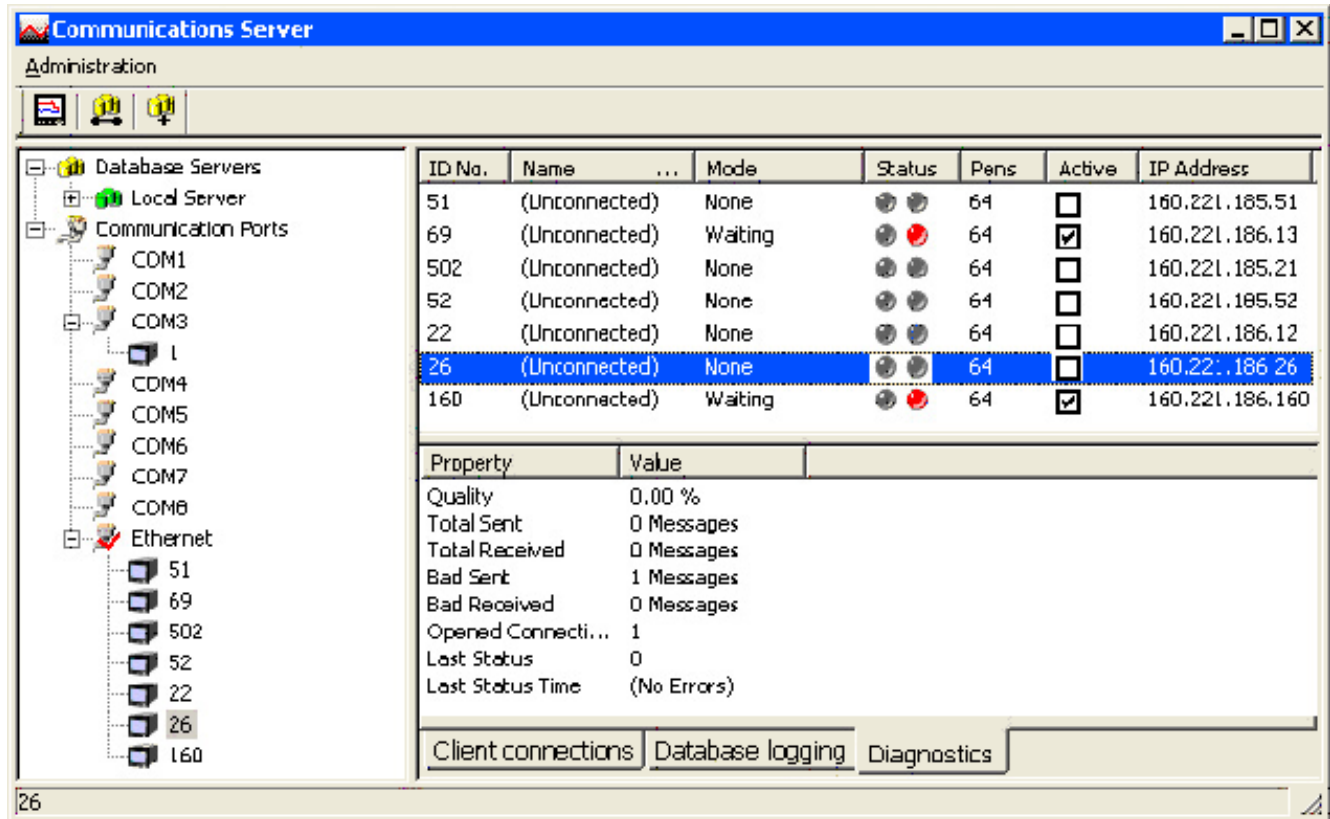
Communications Server

Administration

Database Servers
Local Server
Communication Ports
COM1
COM2
COM3
1
COM4
COM5
COM6
COM7
COM8
Ethernet
51
69
502
52
22
26
160

| ID No. | Name ... | Mode | Status | Pens | Active | IP Address |
|---|---|---|---|---|---|---|
| 51 | (Unconnected) | None | | 64 | ☐ | 160.221.185.51 |
| 69 | (Unconnected) | Waiting | | 64 | ☑ | 160.221.186.13 |
| 502 | (Unconnected) | None | | 64 | ☐ | 160.221.185.21 |
| 52 | (Unconnected) | None | | 64 | ☐ | 160.221.185.52 |
| 22 | (Unconnected) | None | | 64 | ☐ | 160.221.186.12 |
| 26 | (Unconnected) | None | | 64 | ☐ | 160.221.186.26 |
| 160 | (Unconnected) | Waiting | | 64 | ☑ | 160.221.186.160 |

| Property | Value |
|---|---|
| Quality | 0.00 % |
| Total Sent | 0 Messages |
| Total Received | 0 Messages |
| Bad Sent | 1 Messages |
| Bad Received | 0 Messages |
| Opened Connecti... | 1 |
| Last Status | 0 |
| Last Status Time | (No Errors) |

Client connections | Database logging | Diagnostics

26